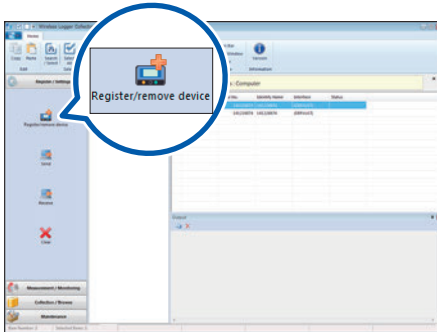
Wireless Logger Collector

Home

Copy Paste Search / Select

Edit

Register / Settings

Register/remove device

Send

Receive

Clear

Register/remove device

Computer

Status

Information

Output

Measurement / Monitoring

Collection / Browse

Maintenance

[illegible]